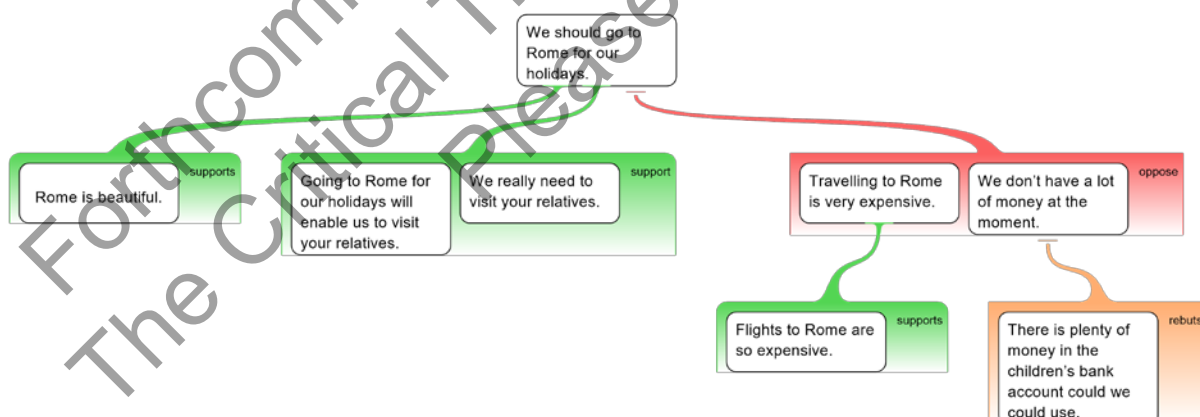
We should go to Rome for our holidays.

Rome is beautiful.

supports

Going to Rome for our holidays will enable us to visit your relatives.

We really need to visit your relatives.

support

Travelling to Rome is very expensive.

We don't have a lot of money at the moment.

oppose

Flights to Rome are so expensive.

supports

There is plenty of money in the children's bank account could we could use.

rebuts

Forthcoming The Critical Please